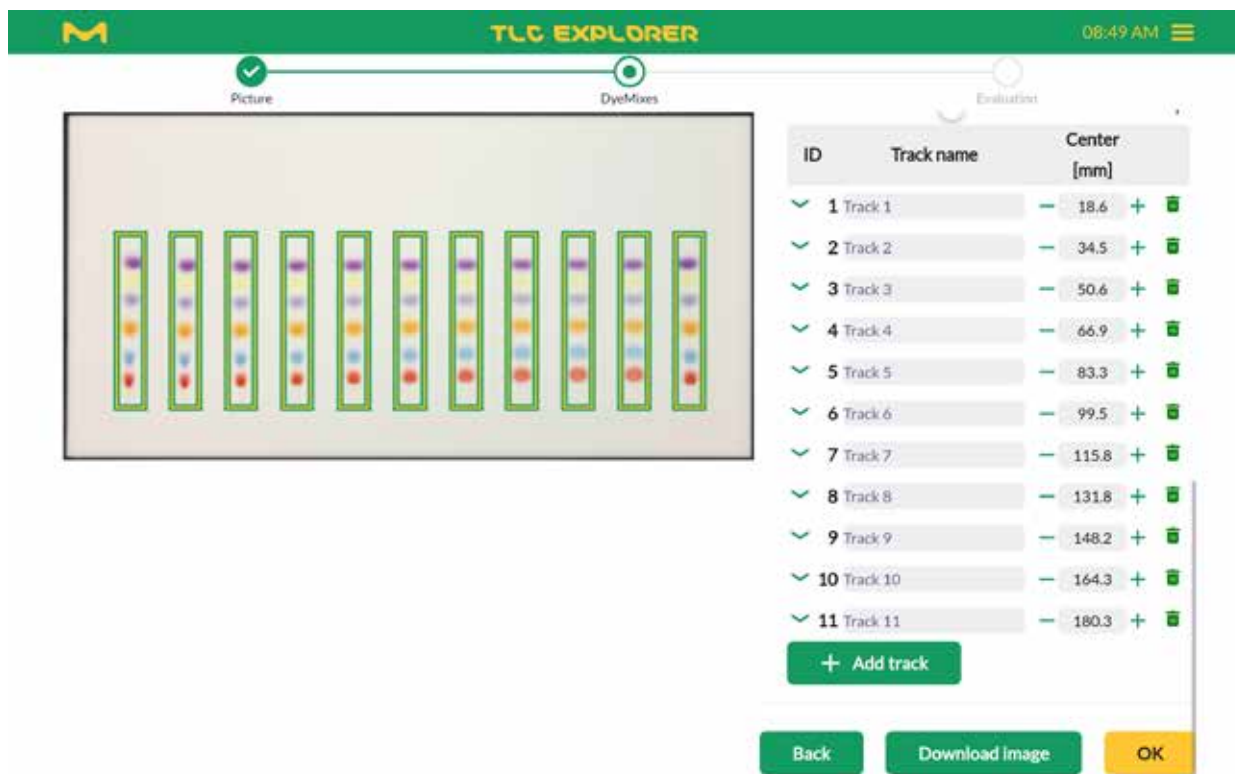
TLC EXPLORER

08:49 AM

Picture

DyeMixes

Evaluation

| ID | Track name | Center [mm] |
|---|---|---|
| 1 | Track 1 | 18.6 |
| 2 | Track 2 | 34.5 |
| 3 | Track 3 | 50.6 |
| 4 | Track 4 | 66.9 |
| 5 | Track 5 | 83.3 |
| 6 | Track 6 | 99.5 |
| 7 | Track 7 | 115.8 |
| 8 | Track 8 | 131.8 |
| 9 | Track 9 | 148.2 |
| 10 | Track 10 | 164.3 |
| 11 | Track 11 | 180.3 |

+ Add track

Back

Download image

OK